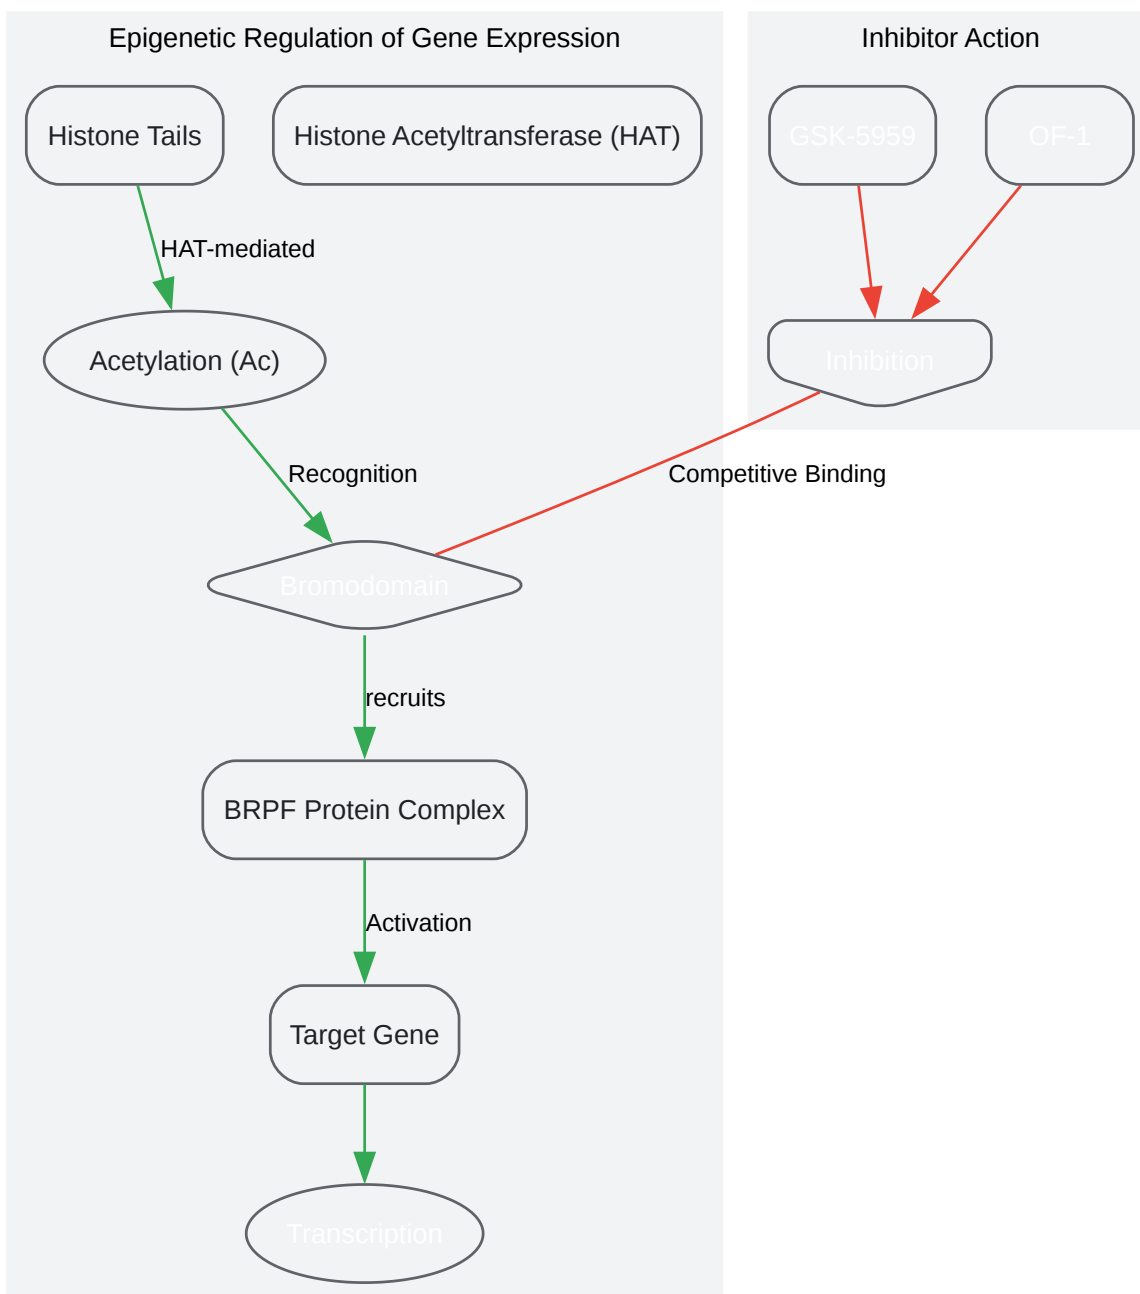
Epigenetic Regulation of Gene Expression

Histone Tails

Histone Acetyltransferase (HAT)

HAT-mediated

Acetylation (Ac)

Recognition

Bromodomain

recruits

BRPF Protein Complex

Activation

Target Gene

Transcription

Inhibitor Action

GSK-5959

OF-1

Inhibition

Competitive Binding